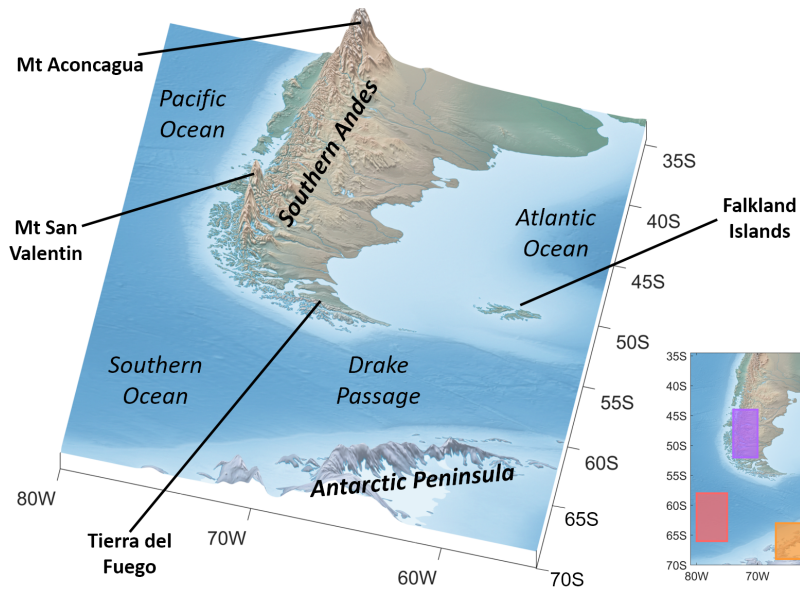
Mt Aconcagua

Pacific Ocean

Southern Andes

Mt San Valentin

Atlantic Ocean

Falkland Islands

Southern Ocean

Drake Passage

Antarctic Peninsula

Tierra del Fuego

35S
40S
45S
50S
55S
60S
65S
70S

80W
70W
60W

35S
40S
45S
50S
55S
60S
65S
70S
80W
70W